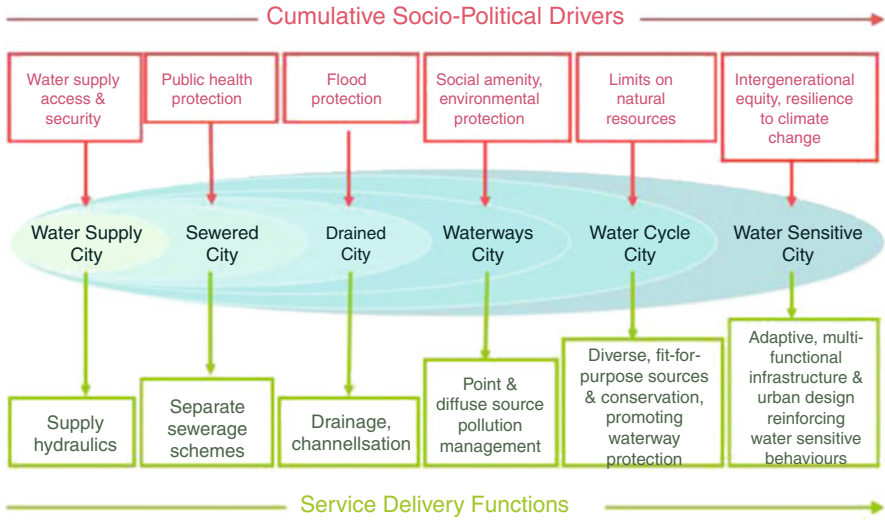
Cumulative Socio-Political Drivers

Water supply access & security

Public health protection

Flood protection

Social amenity, environmental protection

Limits on natural resources

Intergenerational equity, resilience to climate change

Water Supply City

Sewered City

Drained City

Waterways City

Water Cycle City

Water Sensitive City

Supply hydraulics

Separate sewerage schemes

Drainage, channellsation

Point & diffuse source pollution management

Diverse, fit-for-purpose sources & conservation, promoting waterway protection

Adaptive, multi-functional infrastructure & urban design reinforcing water sensitive behaviours

Service Delivery Functions